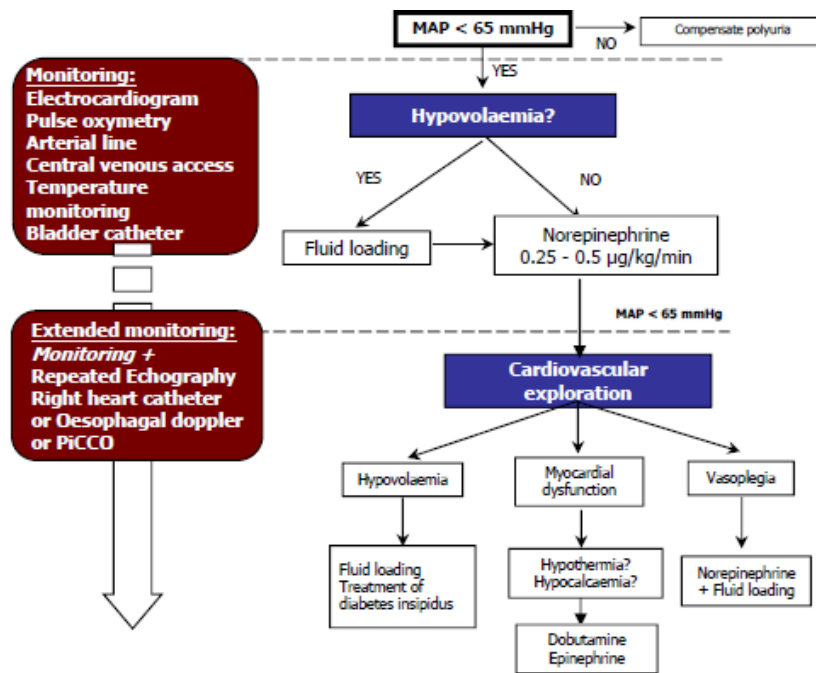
MAP < 65 mmHg

NO

Compensate polyuria

YES

Monitoring:
Electrocardiogram
Pulse oxymetry
Arterial line
Central venous access
Temperature monitoring
Bladder catheter

Hypovolaemia?

YES

NO

Fluid loading

Norepinephrine
0.25 - 0.5 µg/kg/min

MAP < 65 mmHg

Extended monitoring:
Monitoring +
Repeated Echography
Right heart catheter
or Oesophagal doppler
or PiCCO

Cardiovascular exploration

Hypovolaemia

Myocardial dysfunction

Vasoplegia

Fluid loading
Treatment of diabetes insipidus

Hypothermia?
Hypocalcaemia?

Norepinephrine
+ Fluid loading

Dobutamine
Epinephrine